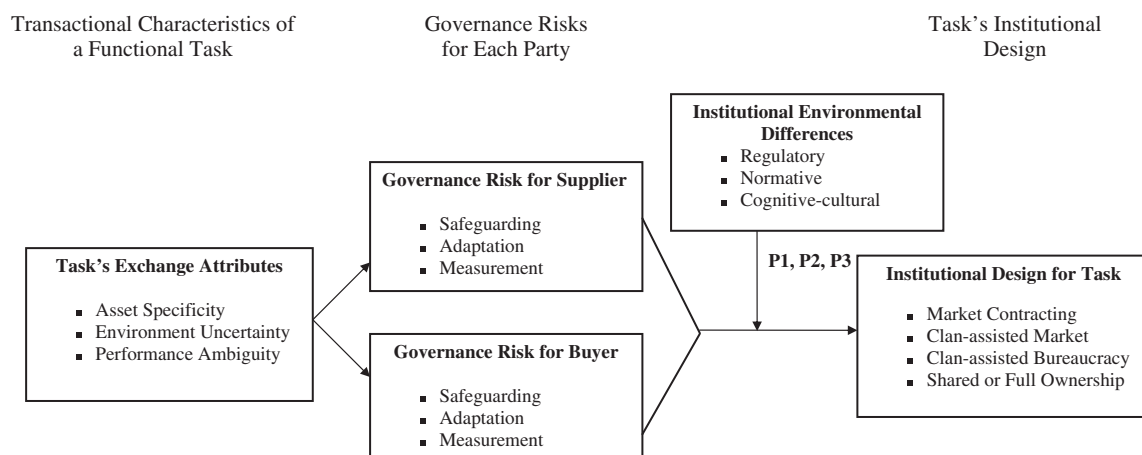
Transactional Characteristics of a Functional Task

Governance Risks for Each Party

Task's Institutional Design

**Institutional Environmental Differences**
- Regulatory
- Normative
- Cognitive-cultural

**Governance Risk for Supplier**
- Safeguarding
- Adaptation
- Measurement

**Task's Exchange Attributes**
- Asset Specificity
- Environment Uncertainty
- Performance Ambiguity

P1, P2, P3

**Institutional Design for Task**
- Market Contracting
- Clan-assisted Market
- Clan-assisted Bureaucracy
- Shared or Full Ownership

**Governance Risk for Buyer**
- Safeguarding
- Adaptation
- Measurement